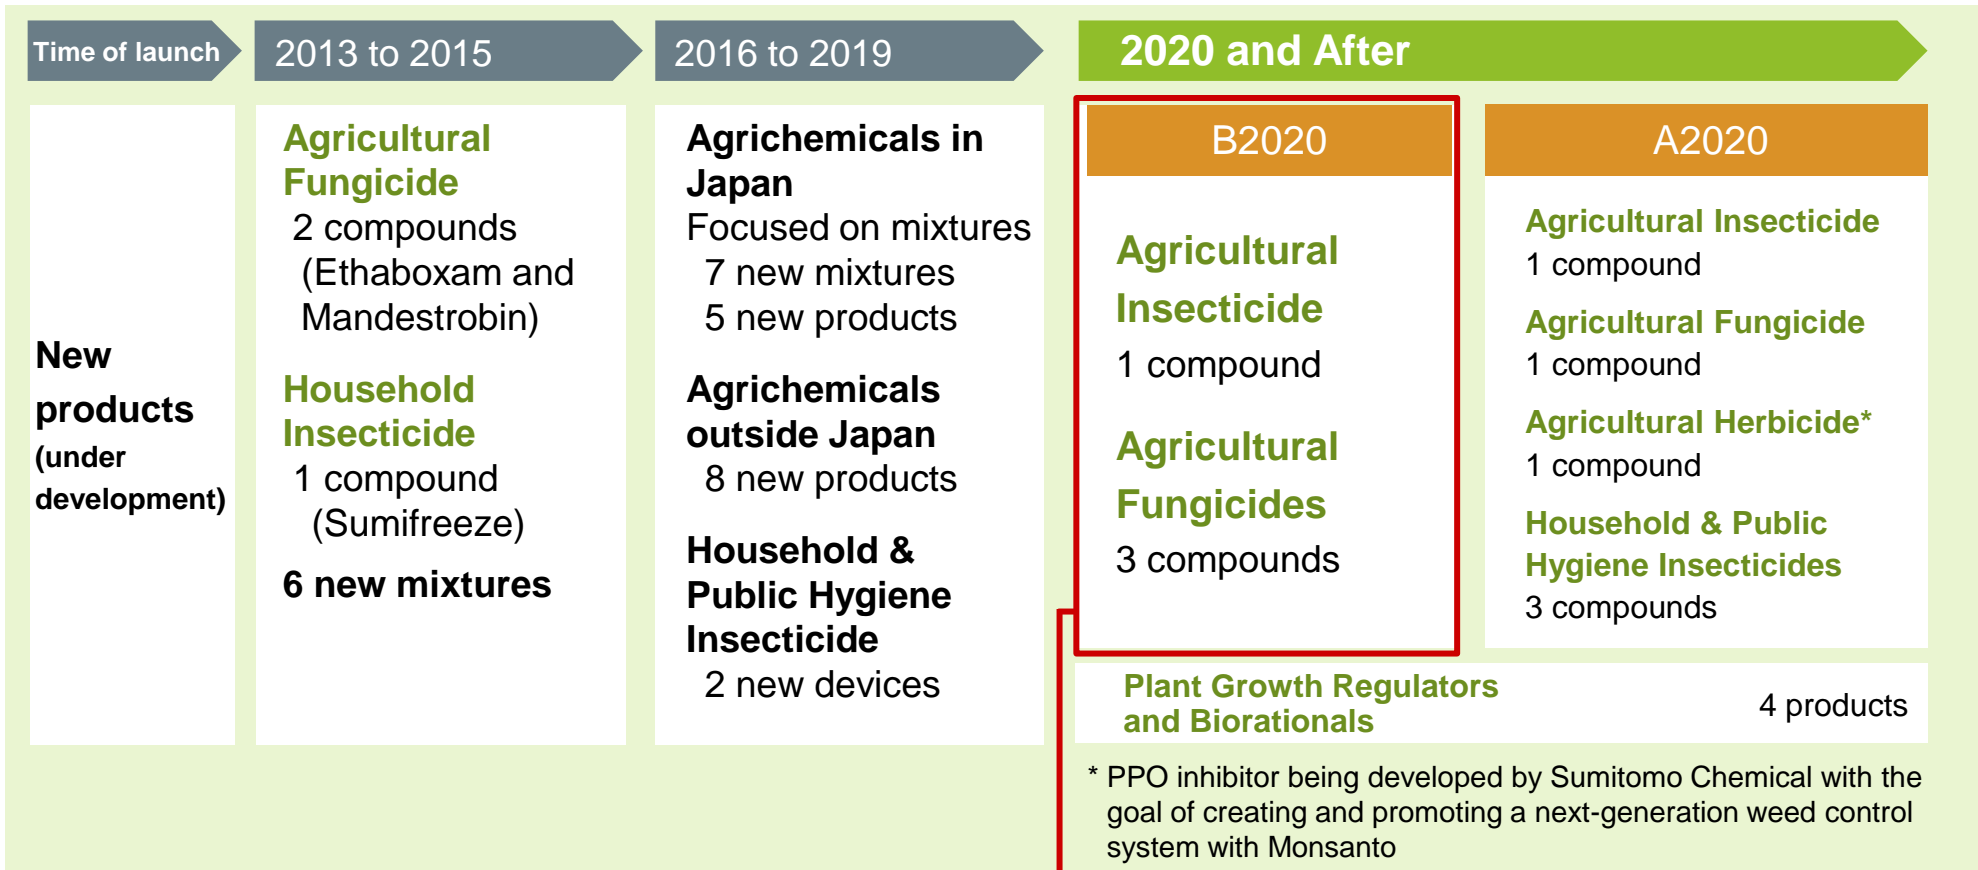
Time of launch

2013 to 2015

2016 to 2019

2020 and After

New products (under development)

Agricultural Fungicide
2 compounds (Ethaboxam and Mandestrobin)

Household Insecticide
1 compound (Sumifreeze)

6 new mixtures

Agrichemicals in Japan
Focused on mixtures
7 new mixtures
5 new products

Agrichemicals outside Japan
8 new products

Household & Public Hygiene Insecticide
2 new devices

B2020

Agricultural Insecticide
1 compound

Agricultural Fungicides
3 compounds

A2020

Agricultural Insecticide
1 compound

Agricultural Fungicide
1 compound

Agricultural Herbicide*
1 compound

Household & Public Hygiene Insecticides
3 compounds

Plant Growth Regulators and Biorationals
4 products

* PPO inhibitor being developed by Sumitomo Chemical with the goal of creating and promoting a next-generation weed control system with Monsanto